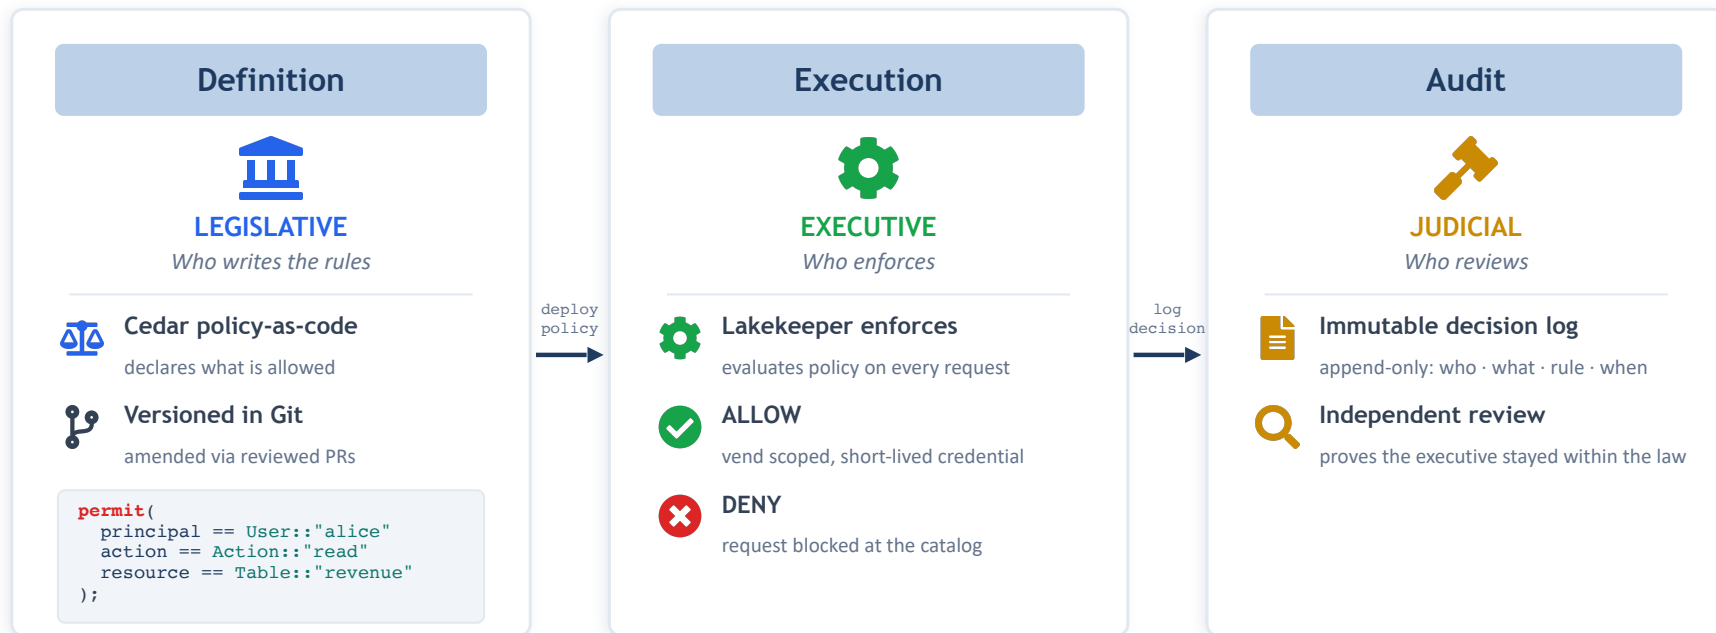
Definition

LEGISLATIVE

Who writes the rules

Cedar policy-as-code

declares what is allowed

Versioned in Git

amended via reviewed PRs

```
permit(
  principal == User::"alice"
  action == Action::"read"
  resource == Table::"revenue"
);
```

deploy policy

Execution

EXECUTIVE

Who enforces

Lakekeeper enforces

evaluates policy on every request

ALLOW

vend scoped, short-lived credential

DENY

request blocked at the catalog

log decision

Audit

JUDICIAL

Who reviews

Immutable decision log

append-only: who · what · rule · when

Independent review

proves the executive stayed within the law